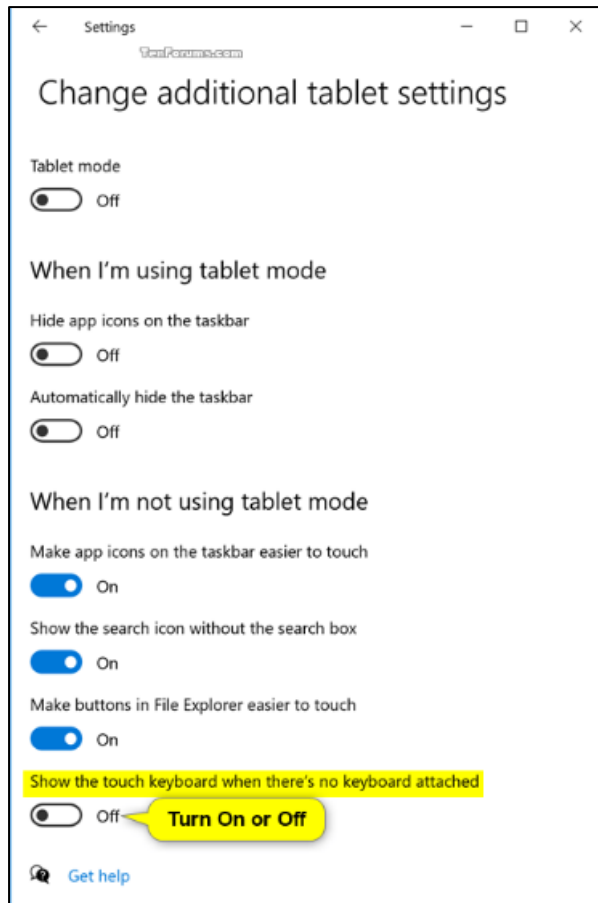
Settings

TenForums.com

Change additional tablet settings

Tablet mode

Off

When I'm using tablet mode

Hide app icons on the taskbar

Off

Automatically hide the taskbar

Off

When I'm not using tablet mode

Make app icons on the taskbar easier to touch

On

Show the search icon without the search box

On

Make buttons in File Explorer easier to touch

On

Show the touch keyboard when there's no keyboard attached

Off

Turn On or Off

Get help